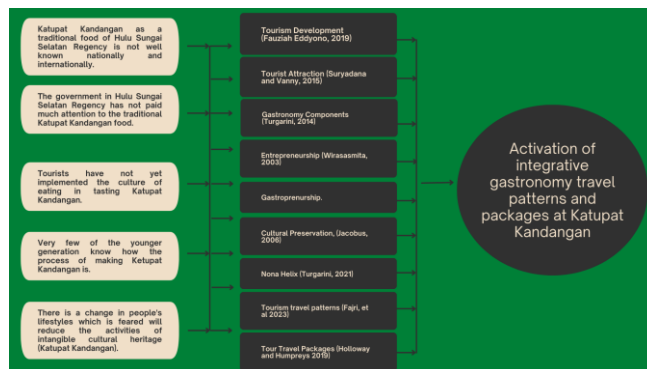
Katupat Kandangan as a traditional food of Hulu Sungai Selatan Regency is not well known nationally and internationally.

The government in Hulu Sungai Selatan Regency has not paid much attention to the traditional Katupat Kandangan food.

Tourists have not yet implemented the culture of eating in tasting Katupat Kandangan.

Very few of the younger generation know how the process of making Katupat Kandangan is.

There is a change in people's lifestyles which is feared will reduce the activities of intangible cultural heritage (Katupat Kandangan).

Tourism Development (Fauziah Eddyono, 2019)

Tourist Attraction (Suryadana and Vanny, 2015)

Gastronomy Components (Turgarini, 2014)

Entrepreneurship (Wirasasmita, 2003)

Gastroprenurship.

Cultural Preservation, (Jacobus, 2006)

Nona Helix (Turgarini, 2021)

Tourism travel patterns (Fajri, et al 2023)

Tour Travel Packages (Holloway and Humpreys 2019)

Activation of integrative gastronomy travel patterns and packages at Katupat Kandangan